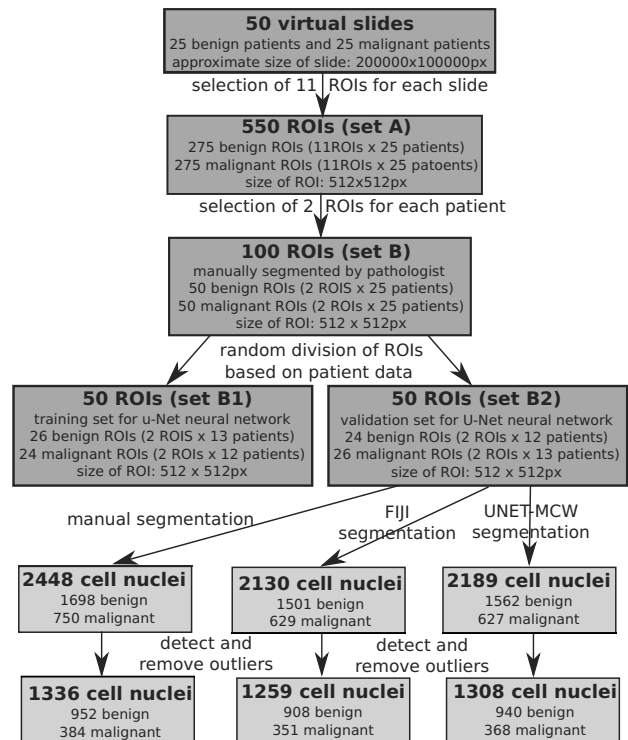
**50 virtual slides**
25 benign patients and 25 malignant patients
approximate size of slide: 200000x100000px

selection of 11 ROIs for each slide

**550 ROIs (set A)**
275 benign ROIs (11ROIs x 25 patients)
275 malignant ROIs (11ROIs x 25 patoents)
size of ROI: 512x512px

selection of 2 ROIs for each patient

**100 ROIs (set B)**
manually segmented by pathologist
50 benign ROIs (2 ROIS x 25 patients)
50 malignant ROIs (2 ROIs x 25 patients)
size of ROI: 512 x 512px

random division of ROIs based on patient data

**50 ROIs (set B1)**
training set for u-Net neural network
26 benign ROIs (2 ROIS x 13 patients)
24 malignant ROIs (2 ROIs x 12 patients)
size of ROI: 512 x 512px

**50 ROIs (set B2)**
validation set for U-Net neural network
24 benign ROIs (2 ROIs x 12 patients)
26 malignant ROIs (2 ROIs x 13 patients)
size of ROI: 512 x 512px

manual segmentation

FIJI segmentation

UNET-MCW segmentation

**2448 cell nuclei**
1698 benign
750 malignant

**2130 cell nuclei**
1501 benign
629 malignant

**2189 cell nuclei**
1562 benign
627 malignant

detect and remove outliers

detect and remove outliers

**1336 cell nuclei**
952 benign
384 malignant

**1259 cell nuclei**
908 benign
351 malignant

**1308 cell nuclei**
940 benign
368 malignant